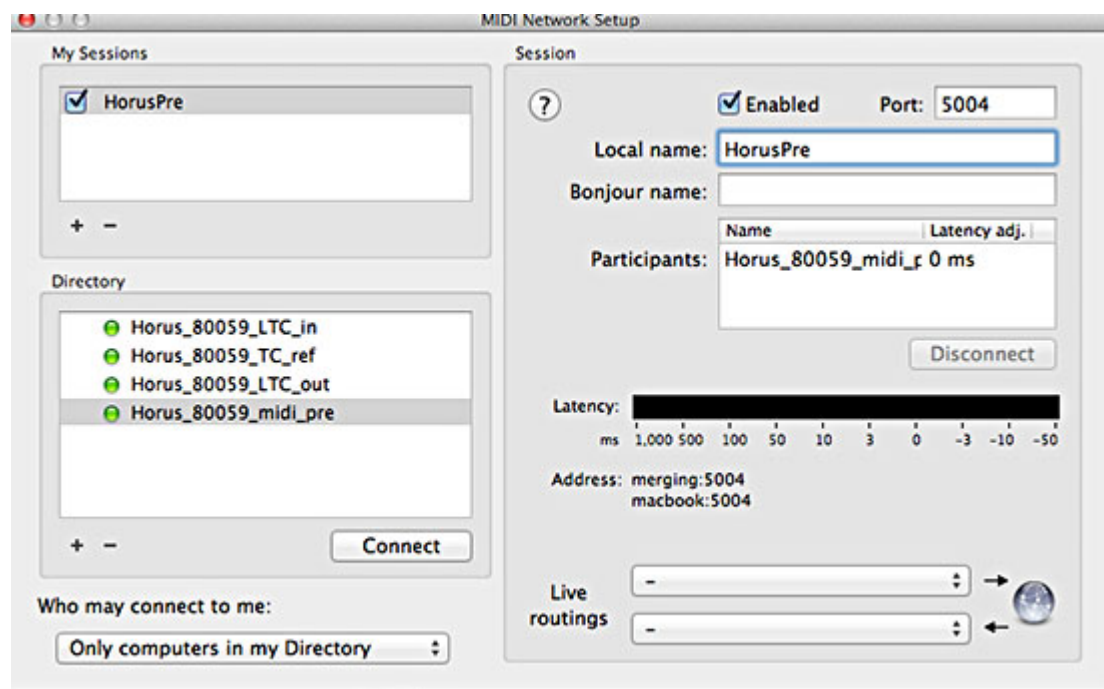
MIDI Network Setup

My Sessions

HorusPre

+ −

Directory

Horus_80059_LTC_in
Horus_80059_TC_ref
Horus_80059_LTC_out
Horus_80059_midi_pre

+ −

Connect

Who may connect to me:

Only computers in my Directory

Session

?

Enabled

Port: 5004

Local name: HorusPre

Bonjour name:

| Name | Latency adj. |
|---|---|
| Horus_80059_midi_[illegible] | 0 ms |

Participants:

Disconnect

Latency:

ms 1,000 500 100 50 10 3 0 -3 -10 -50

Address: merging:5004
macbook:5004

Live routings

-

-